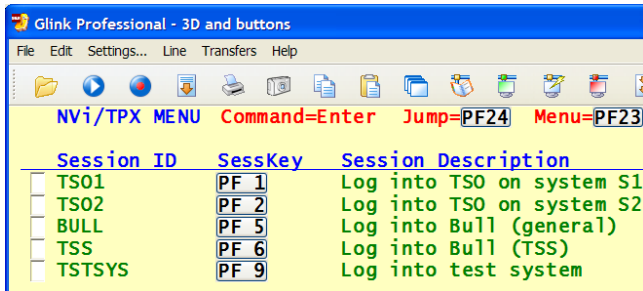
Glink Professional - 3D and buttons

File Edit Settings... Line Transfers Help

NVi/TPX MENU Command=Enter Jump=PF24 Menu=PF23

Session ID SessKey Session Description

| Session ID | SessKey | Session Description |
|---|---|---|
| TSO1 | PF 1 | Log into TSO on system S1 |
| TSO2 | PF 2 | Log into TSO on system S2 |
| BULL | PF 5 | Log into Bull (general) |
| TSS | PF 6 | Log into Bull (TSS) |
| TSTSYS | PF 9 | Log into test system |